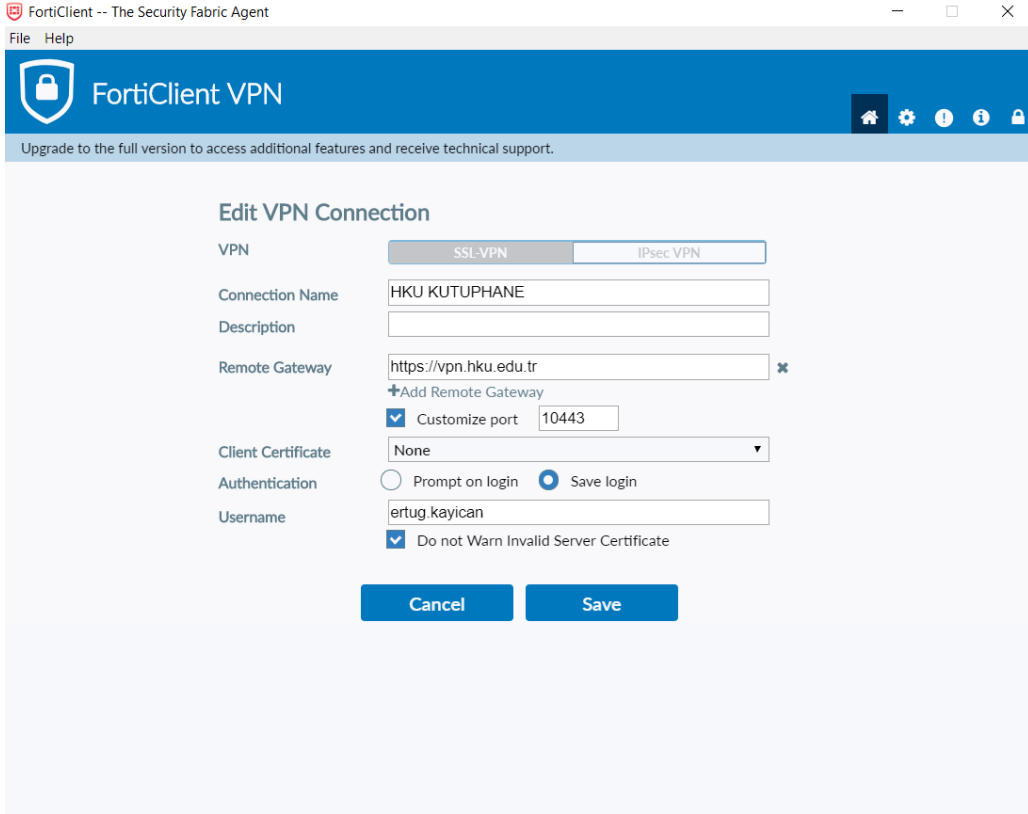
FortiClient -- The Security Fabric Agent

File Help

FortiClient VPN

Upgrade to the full version to access additional features and receive technical support.

Edit VPN Connection

VPN SSL-VPN IPsec VPN

Connection Name HKU KUTUPHANE

Description

Remote Gateway https://vpn.hku.edu.tr

+Add Remote Gateway

Customize port 10443

Client Certificate None

Authentication Prompt on login Save login

Username ertug.kayican

Do not Warn Invalid Server Certificate

Cancel Save